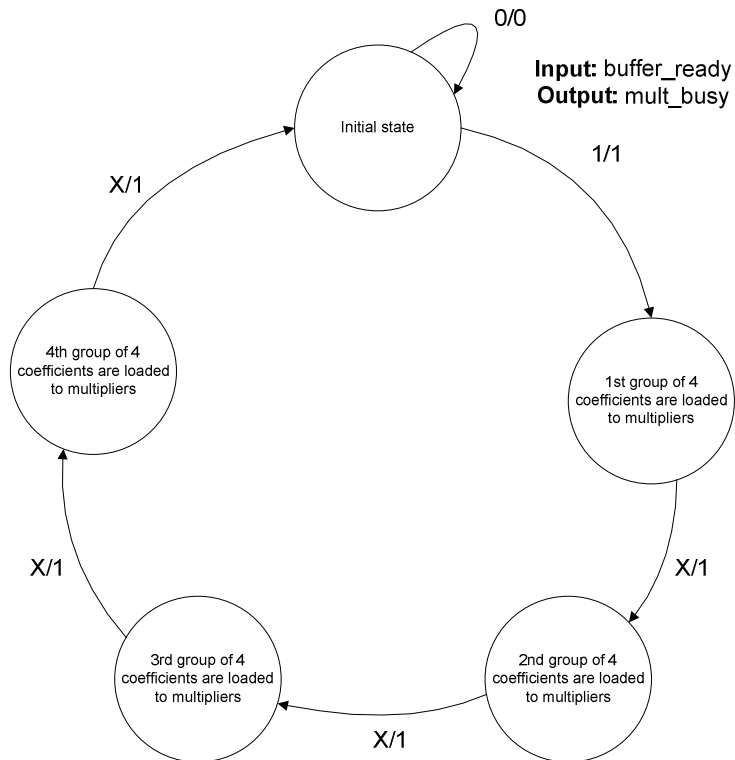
0/0

**Input:** buffer_ready
**Output:** mult_busy

Initial state

1/1

X/1

4th group of 4 coefficients are loaded to multipliers

1st group of 4 coefficients are loaded to multipliers

X/1

X/1

3rd group of 4 coefficients are loaded to multipliers

2nd group of 4 coefficients are loaded to multipliers

X/1